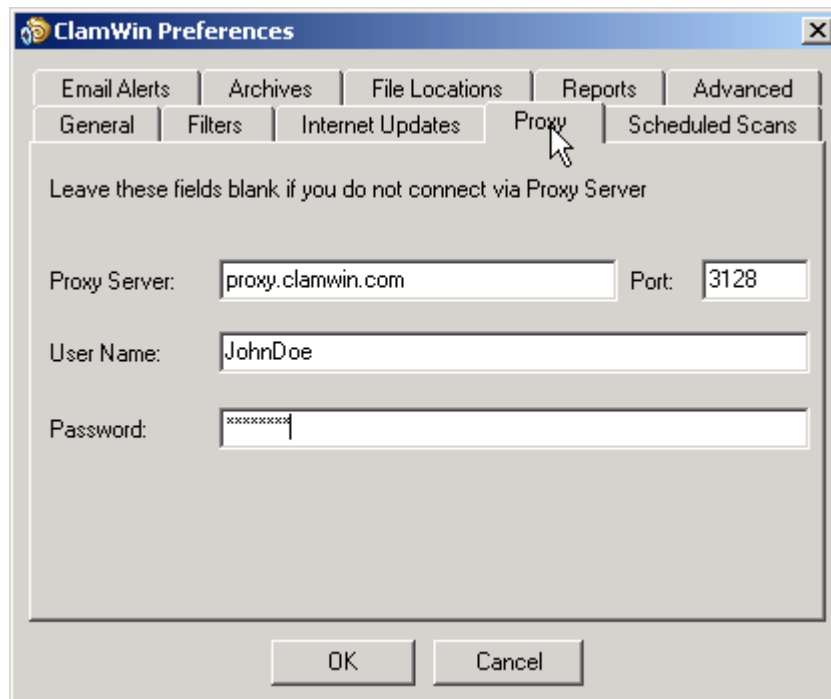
ClamWin Preferences

Email Alerts | Archives | File Locations | Reports | Advanced
General | Filters | Internet Updates | Proxy | Scheduled Scans

Leave these fields blank if you do not connect via Proxy Server

Proxy Server: proxy.clamwin.com Port: 3128

User Name: JohnDoe

Password: ********

OK Cancel